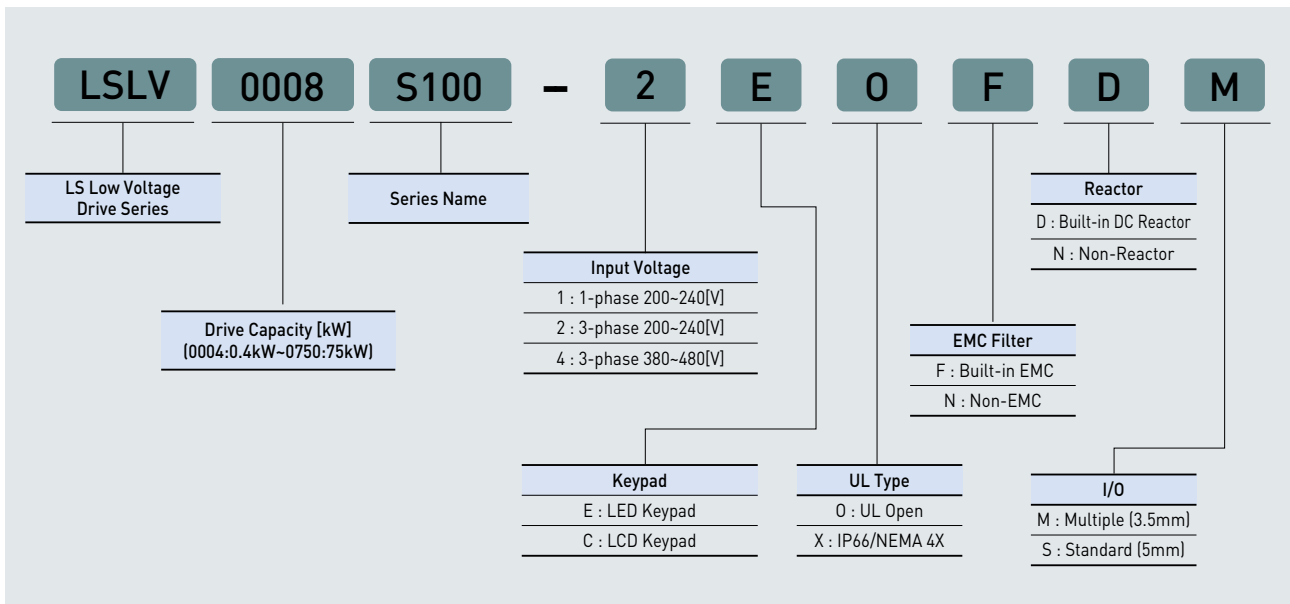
LSLV 0008 S100 – 2 E O F D M

LS Low Voltage Drive Series

Series Name

Reactor
D : Built-in DC Reactor
N : Non-Reactor

Input Voltage
1 : 1-phase 200~240[V]
2 : 3-phase 200~240[V]
4 : 3-phase 380~480[V]

Drive Capacity [kW]
(0004:0.4kW~0750:75kW)

EMC Filter
F : Built-in EMC
N : Non-EMC

Keypad
E : LED Keypad
C : LCD Keypad

UL Type
O : UL Open
X : IP66/NEMA 4X

I/O
M : Multiple (3.5mm)
S : Standard (5mm)